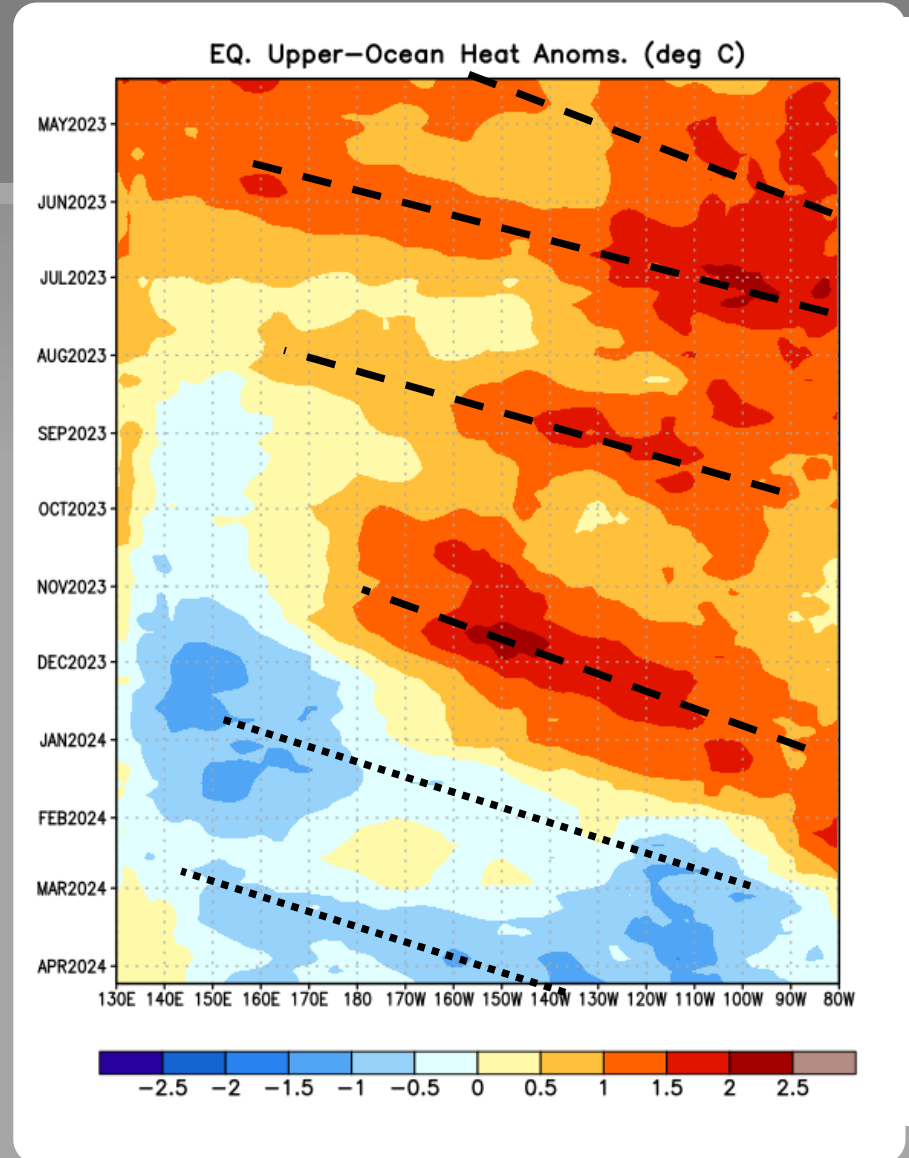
EQ. Upper-Ocean Heat Anoms. (deg C)

MAY2023
JUN2023
JUL2023
AUG2023
SEP2023
OCT2023
NOV2023
DEC2023
JAN2024
FEB2024
MAR2024
APR2024

130E 140E 150E 160E 170E 180 170W 160W 150W 140W 130W 120W 110W 100W 90W 80W

−2.5 −2 −1.5 −1 −0.5 0 0.5 1 1.5 2 2.5